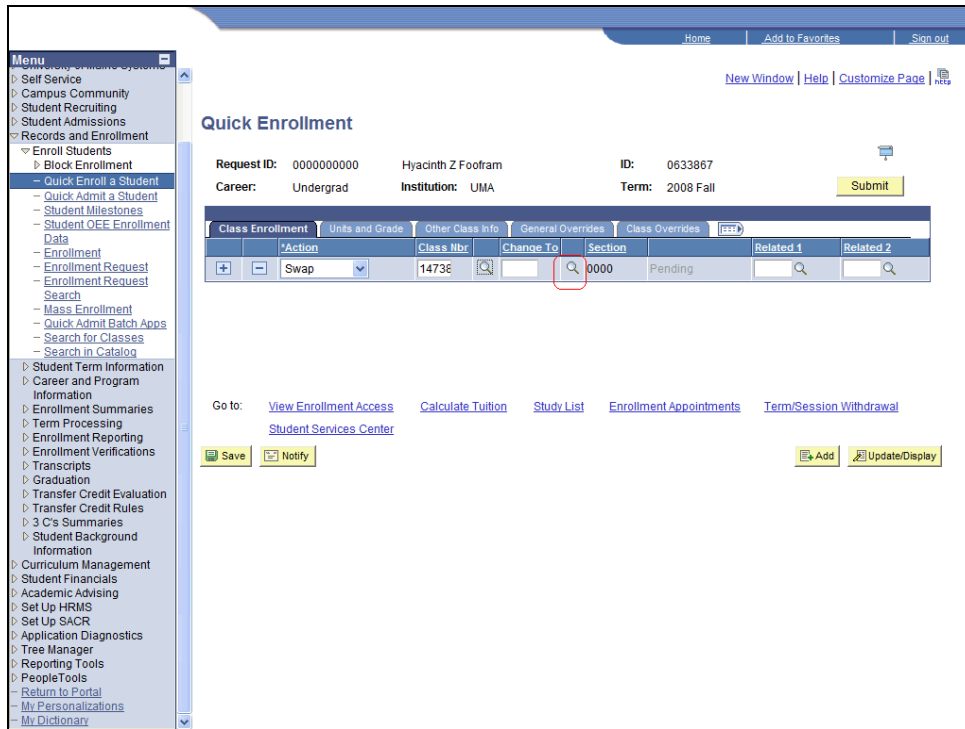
Home | Add to Favorites | Sign out

Menu
University of Maine Systems
Self Service
Campus Community
Student Recruiting
Student Admissions
Records and Enrollment
Enroll Students
Block Enrollment
– Quick Enroll a Student
– Quick Admit a Student
– Student Milestones
– Student OEE Enrollment Data
– Enrollment
– Enrollment Request
– Enrollment Request Search
– Mass Enrollment
– Quick Admit Batch Apps
– Search for Classes
– Search in Catalog
Student Term Information
Career and Program Information
Enrollment Summaries
Term Processing
Enrollment Reporting
Enrollment Verifications
Transcripts
Graduation
Transfer Credit Evaluation
Transfer Credit Rules
3 C's Summaries
Student Background Information
Curriculum Management
Student Financials
Academic Advising
Set Up HRMS
Set Up SACR
Application Diagnostics
Tree Manager
Reporting Tools
PeopleTools
– Return to Portal
– My Personalizations
– My Dictionary

New Window | Help | Customize Page | http

Quick Enrollment

Request ID: 0000000000 Hyacinth Z Foofram ID: 0633867
Career: Undergrad Institution: UMA Term: 2008 Fall

Submit

Class Enrollment | Units and Grade | Other Class Info | General Overrides | Class Overrides

| | *Action | Class Nbr | Change To | Section | | Related 1 | Related 2 |
|---|---|---|---|---|---|---|---|
| + − | Swap | 14738 | | 0000 | Pending | | |

Go to: View Enrollment Access Calculate Tuition Study List Enrollment Appointments Term/Session Withdrawal
Student Services Center

Save Notify Add Update/Display